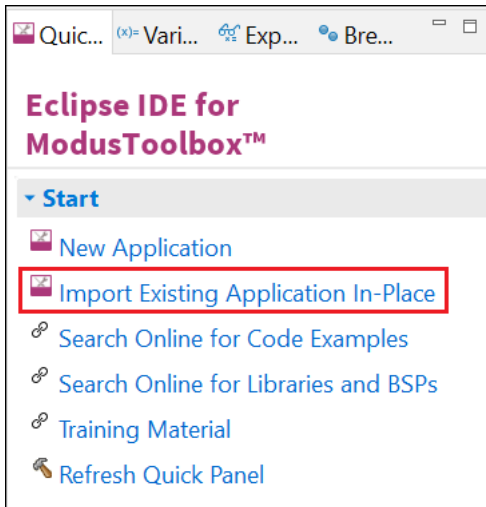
Quic... (x)= Vari... Exp... Bre...

Eclipse IDE for ModusToolbox™

Start

New Application

Import Existing Application In-Place

Search Online for Code Examples

Search Online for Libraries and BSPs

Training Material

Refresh Quick Panel